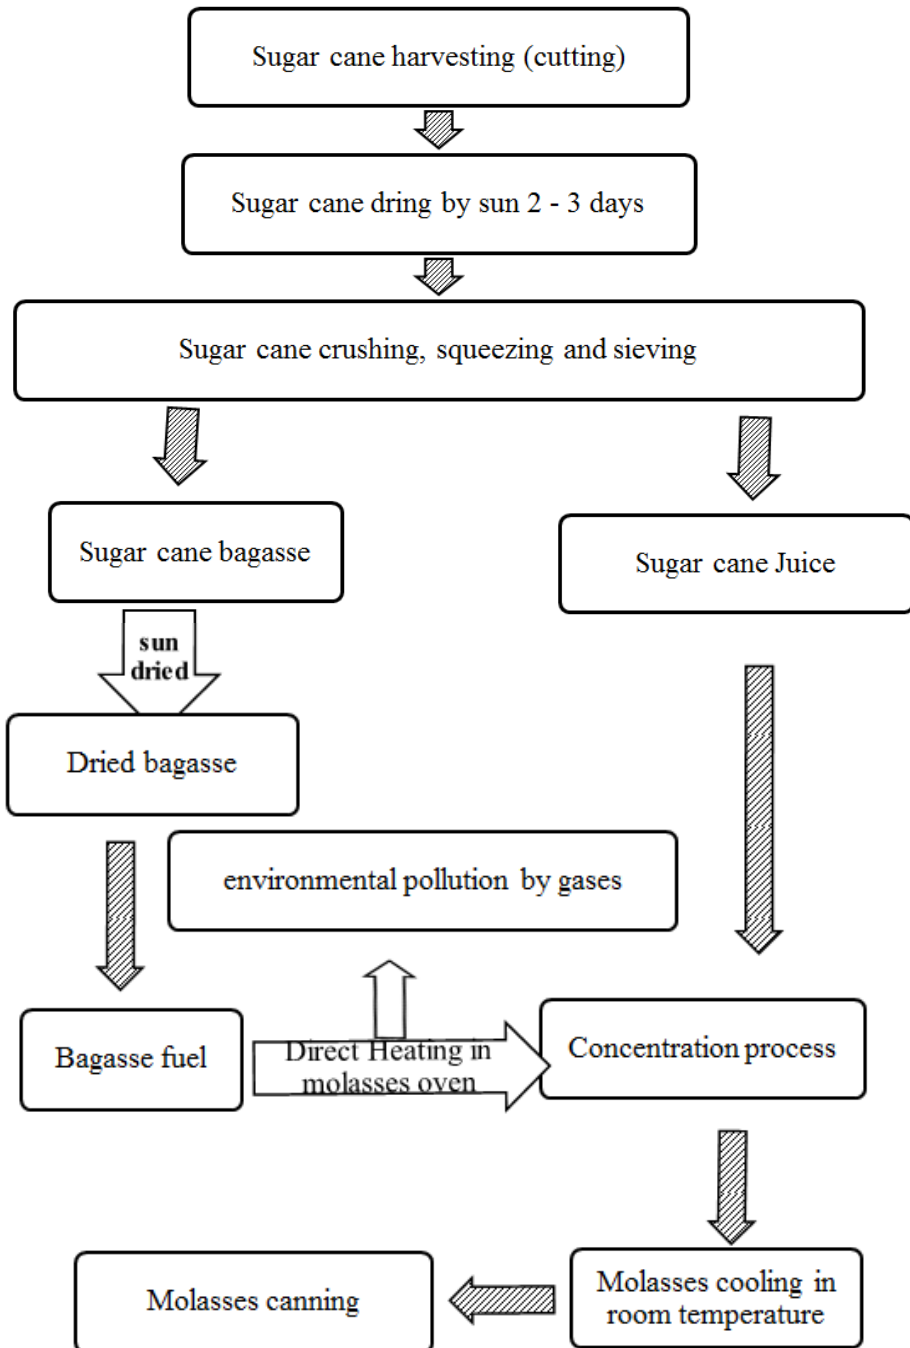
Sugar cane harvesting (cutting)

Sugar cane dring by sun 2 - 3 days

Sugar cane crushing, squeezing and sieving

Sugar cane bagasse

Sugar cane Juice

sun dried

Dried bagasse

environmental pollution by gases

Bagasse fuel

Direct Heating in molasses oven

Concentration process

Molasses canning

Molasses cooling in room temperature